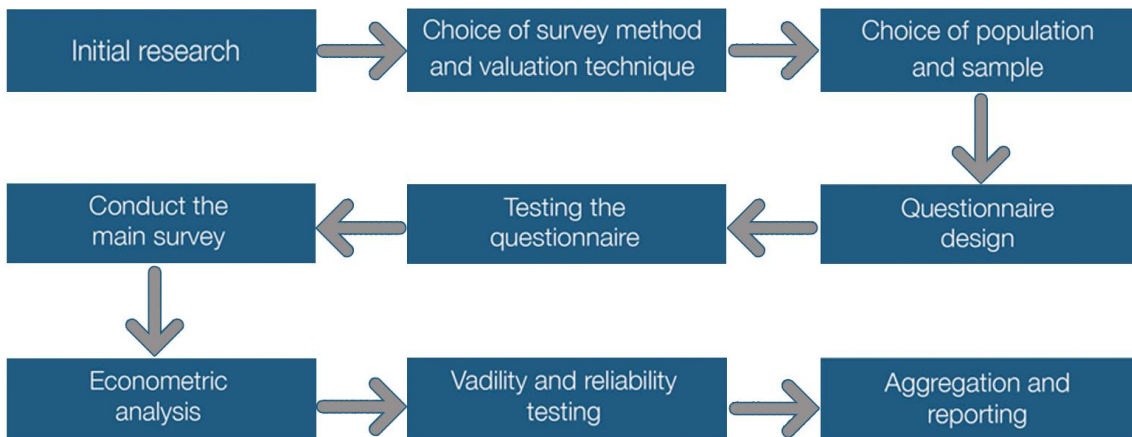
Initial research

Choice of survey method and valuation technique

Choice of population and sample

Questionnaire design

Testing the questionnaire

Conduct the main survey

Econometric analysis

Vadility and reliability testing

Aggregation and reporting